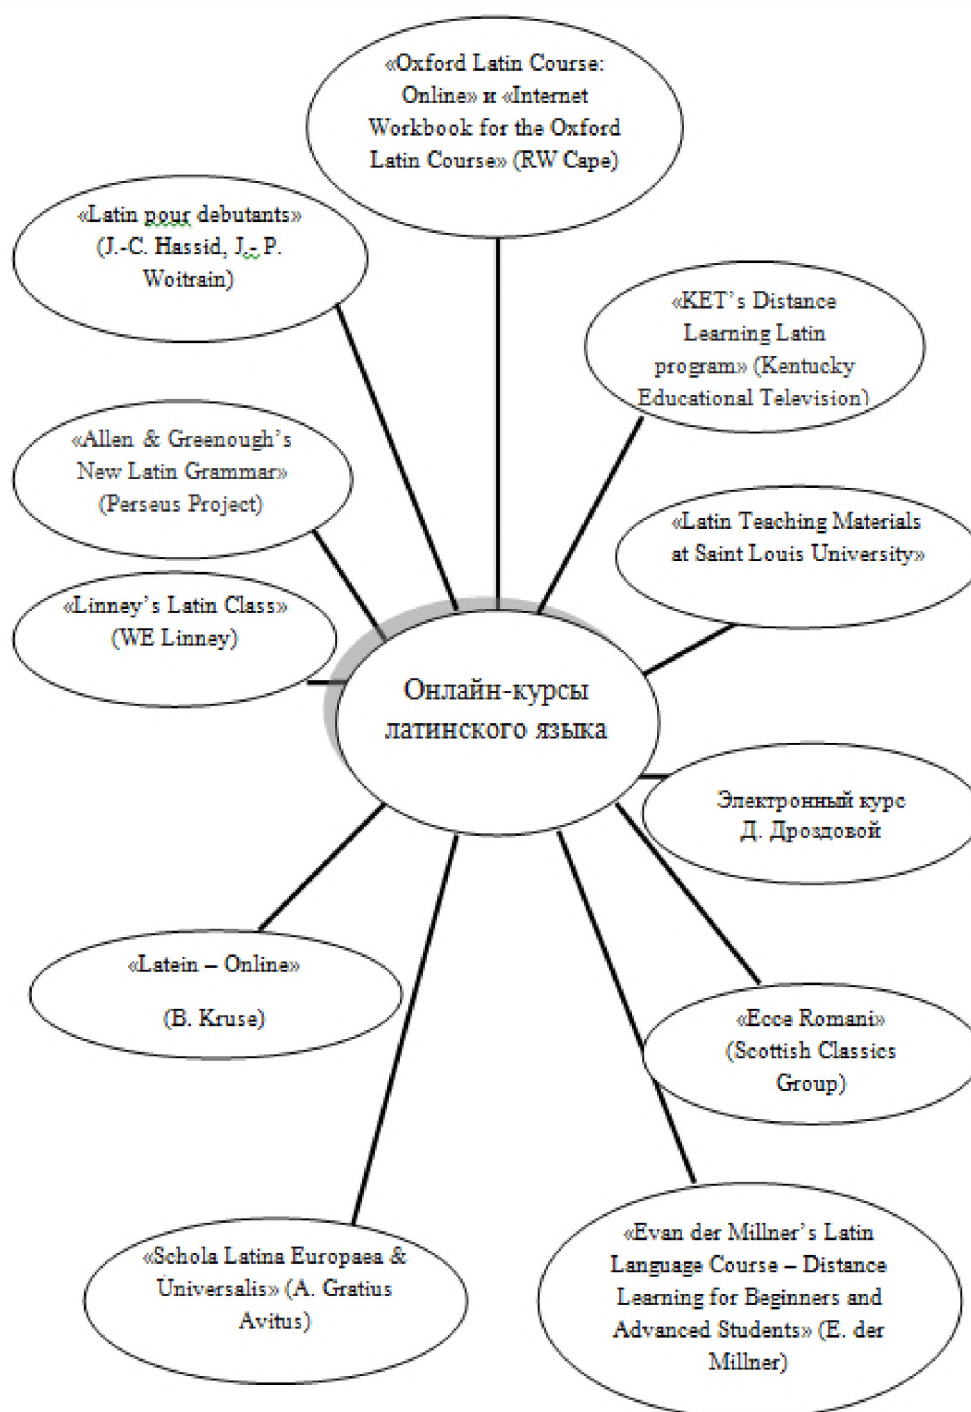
«Oxford Latin Course: Online» и «Internet Workbook for the Oxford Latin Course» (RW Cape)

«Latin pour debutants» (J.-C. Hassid, J.-P. Woitrain)

«KET's Distance Learning Latin program» (Kentucky Educational Television)

«Allen & Greenough's New Latin Grammar» (Perseus Project)

«Latin Teaching Materials at Saint Louis University»

«Linney's Latin Class» (WE Linney)

Онлайн-курсы латинского языка

Электронный курс Д. Дроздовой

«Latein – Online»

(B. Kruse)

«Ecce Romani» (Scottish Classics Group)

«Schola Latina Europaea & Universalis» (A. Gratius Avitus)

«Evan der Millner's Latin Language Course – Distance Learning for Beginners and Advanced Students» (E. der Millner)